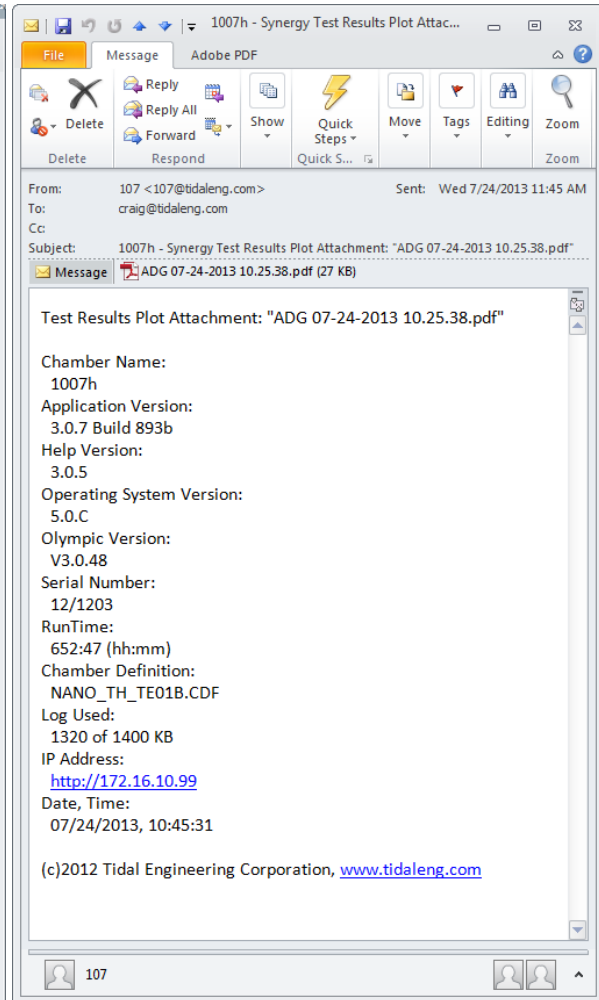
1007h - Synergy Test Results Plot Attac...

File Message Adobe PDF

Delete Reply Reply All Forward Show Quick Steps Move Tags Editing Zoom
Delete Respond Quick S... Zoom

From: 107 <107@tidaleng.com> Sent: Wed 7/24/2013 11:45 AM
To: craig@tidaleng.com
Cc:
Subject: 1007h - Synergy Test Results Plot Attachment: "ADG 07-24-2013 10.25.38.pdf"

Message ADG 07-24-2013 10.25.38.pdf (27 KB)

Test Results Plot Attachment: "ADG 07-24-2013 10.25.38.pdf"

Chamber Name:
1007h
Application Version:
3.0.7 Build 893b
Help Version:
3.0.5
Operating System Version:
5.0.C
Olympic Version:
V3.0.48
Serial Number:
12/1203
RunTime:
652:47 (hh:mm)
Chamber Definition:
NANO_TH_TE01B.CDF
Log Used:
1320 of 1400 KB
IP Address:
http://172.16.10.99
Date, Time:
07/24/2013, 10:45:31

(c)2012 Tidal Engineering Corporation, www.tidaleng.com

107